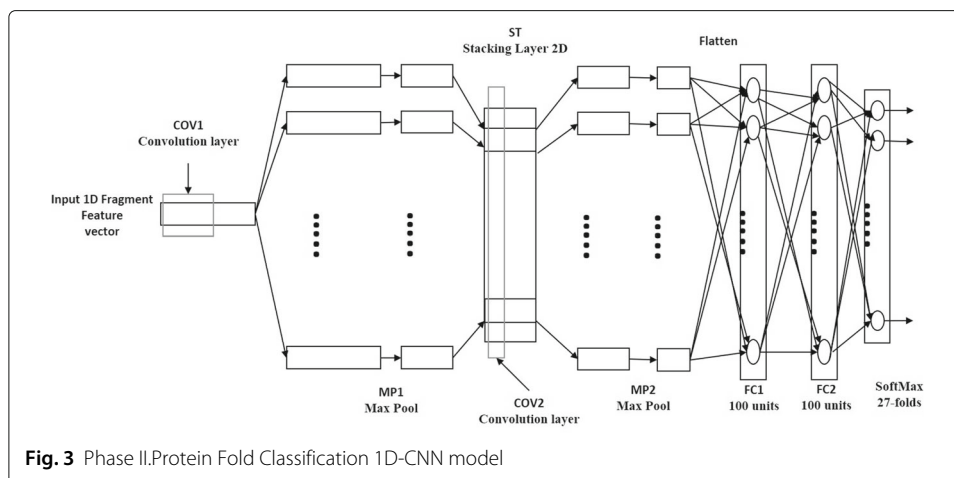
ST
Stacking Layer 2D

Flatten

COV1
Convolution layer

Input 1D Fragment
Feature
vector

MP1
Max Pool

COV2
Convolution layer

MP2
Max Pool

FC1
100 units

FC2
100 units

SoftMax
27-folds

**Fig. 3** Phase II.Protein Fold Classification 1D-CNN model